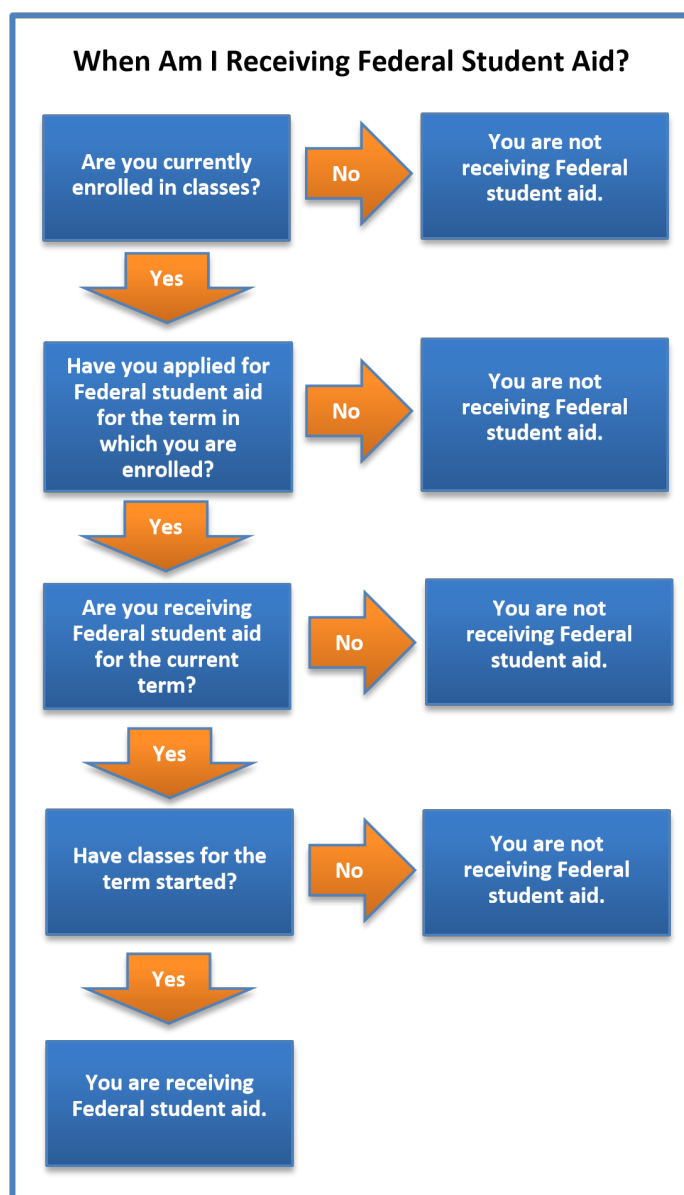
When Am I Receiving Federal Student Aid?

Are you currently enrolled in classes?

No

You are not receiving Federal student aid.

Yes

Have you applied for Federal student aid for the term in which you are enrolled?

No

You are not receiving Federal student aid.

Yes

Are you receiving Federal student aid for the current term?

No

You are not receiving Federal student aid.

Yes

Have classes for the term started?

No

You are not receiving Federal student aid.

Yes

You are receiving Federal student aid.